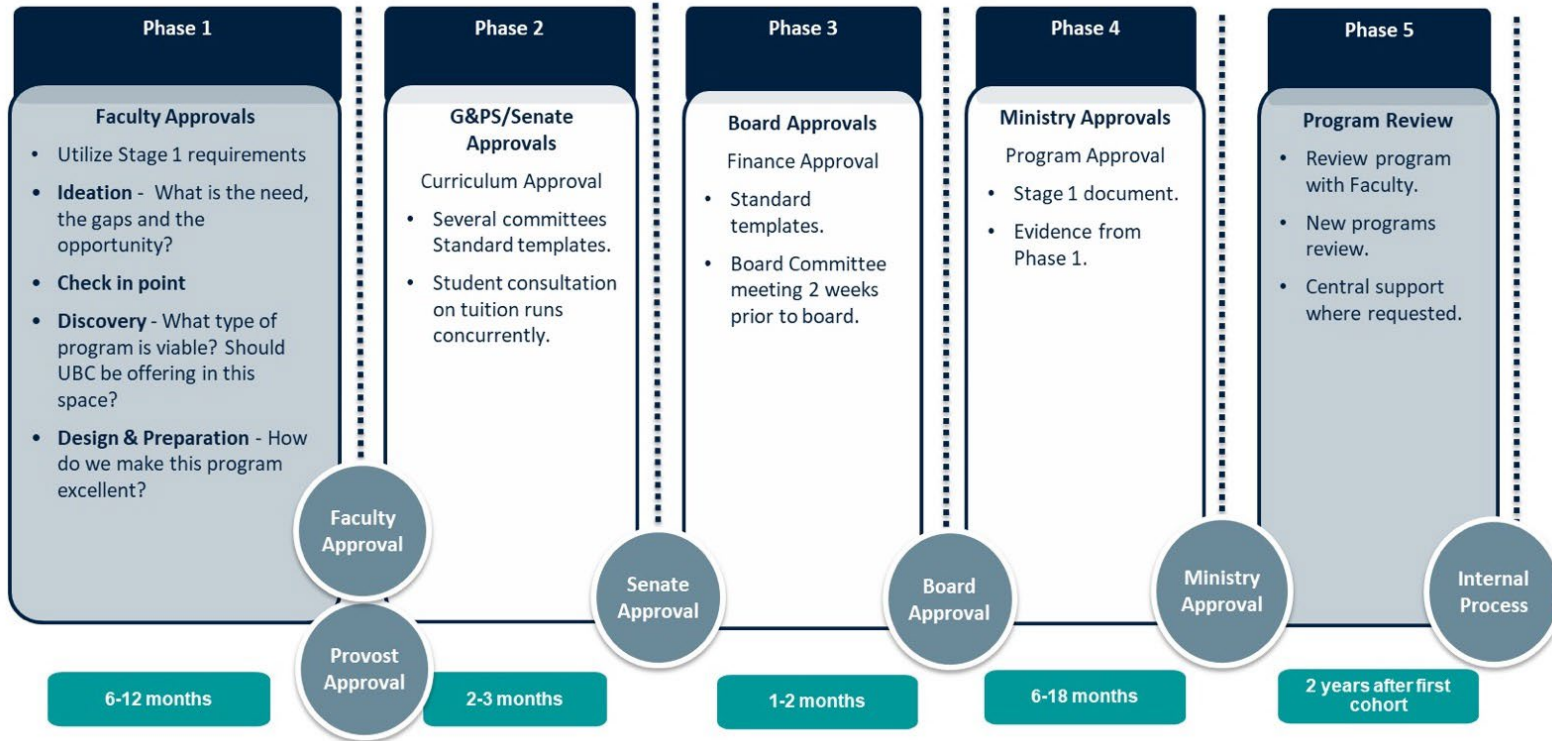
Phase 1

Faculty Approvals

- Utilize Stage 1 requirements
- **Ideation** - What is the need, the gaps and the opportunity?
- **Check in point**
- **Discovery** - What type of program is viable? Should UBC be offering in this space?
- **Design & Preparation** - How do we make this program excellent?

Faculty Approval

Provost Approval

6-12 months

Phase 2

G&PS/Senate Approvals

Curriculum Approval

- Several committees Standard templates.
- Student consultation on tuition runs concurrently.

Senate Approval

2-3 months

Phase 3

Board Approvals

Finance Approval

- Standard templates.
- Board Committee meeting 2 weeks prior to board.

Board Approval

1-2 months

Phase 4

Ministry Approvals

Program Approval

- Stage 1 document.
- Evidence from Phase 1.

Ministry Approval

6-18 months

Phase 5

Program Review

- Review program with Faculty.
- New programs review.
- Central support where requested.

Internal Process

2 years after first cohort